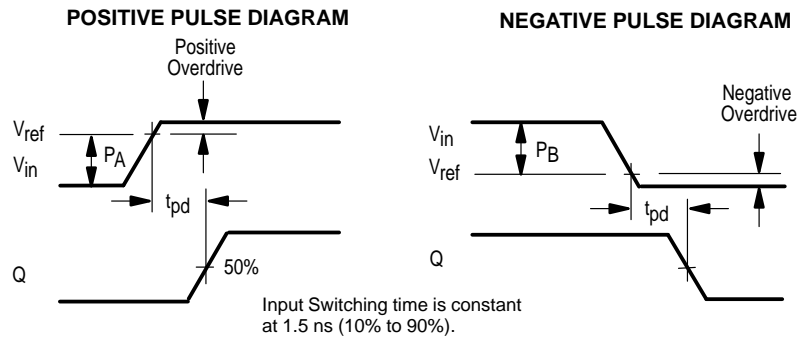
POSITIVE PULSE DIAGRAM

Positive Overdrive

$V_{ref}$

$P_A$

$V_{in}$

$t_{pd}$

Q

50%

NEGATIVE PULSE DIAGRAM

Negative Overdrive

$V_{in}$

$P_B$

$V_{ref}$

$t_{pd}$

Q

Input Switching time is constant at 1.5 ns (10% to 90%).